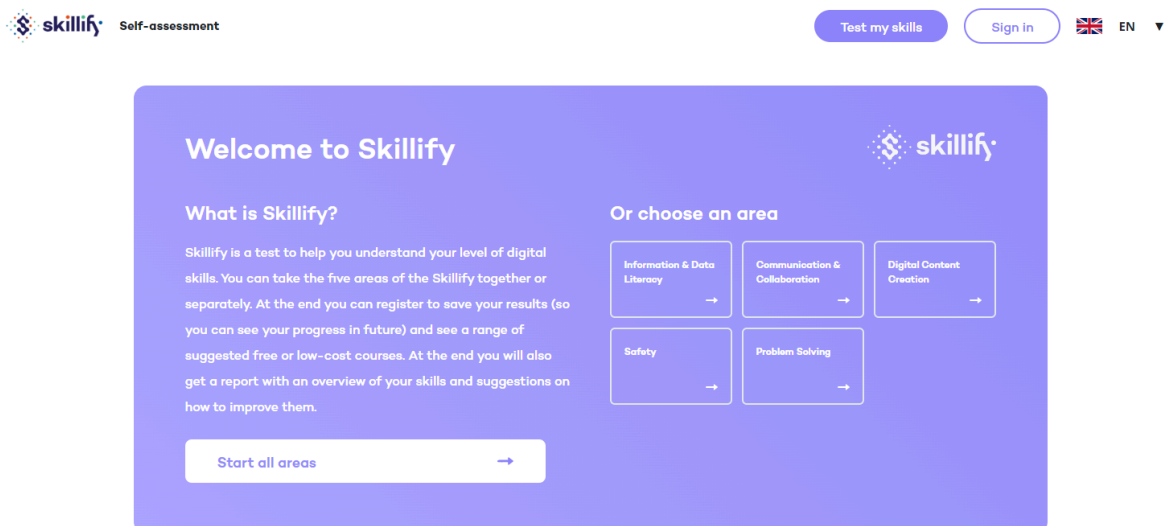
skillify Self-assessment

Test my skills Sign in EN

Welcome to Skillify

skillify

What is Skillify?

Skillify is a test to help you understand your level of digital skills. You can take the five areas of the Skillify together or separately. At the end you can register to save your results (so you can see your progress in future) and see a range of suggested free or low-cost courses. At the end you will also get a report with an overview of your skills and suggestions on how to improve them.

Start all areas →

Or choose an area

Information & Data Literacy →

Communication & Collaboration →

Digital Content Creation →

Safety →

Problem Solving →